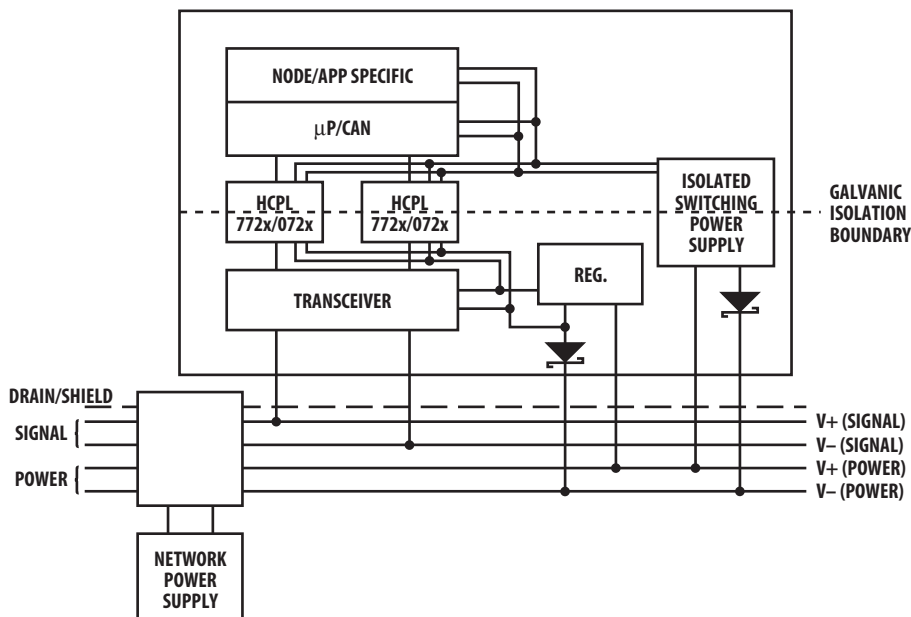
NODE/APP SPECIFIC

μP/CAN

HCPL 772x/072x

HCPL 772x/072x

ISOLATED SWITCHING POWER SUPPLY

GALVANIC ISOLATION BOUNDARY

REG.

TRANSCEIVER

DRAIN/SHIELD

SIGNAL

POWER

V+ (SIGNAL)

V– (SIGNAL)

V+ (POWER)

V– (POWER)

NETWORK POWER SUPPLY